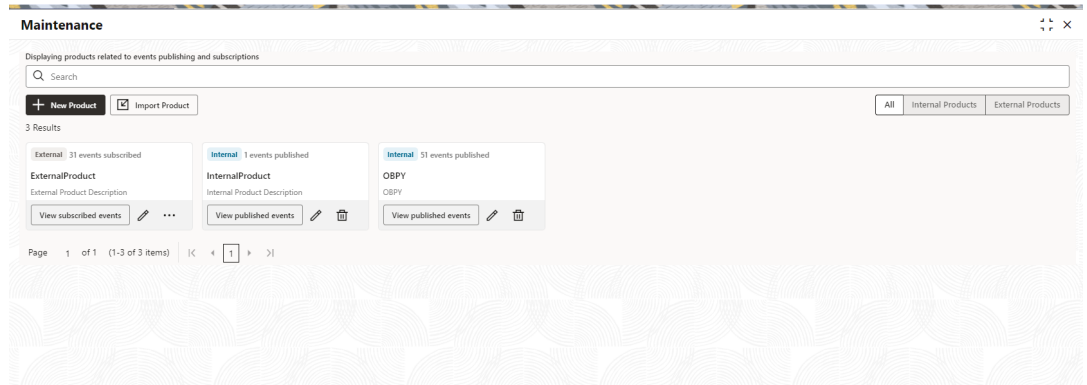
Maintenance

Displaying products related to events publishing and subscriptions

Search

New Product | Import Product

All | Internal Products | External Products

3 Results

External 31 events subscribed
ExternalProduct
External Product Description
View subscribed events

Internal 1 events published
InternalProduct
Internal Product Description
View published events

Internal 51 events published
OBPY
OBPY
View published events

Page 1 of 1 (1-3 of 3 items) |< < 1 > >|